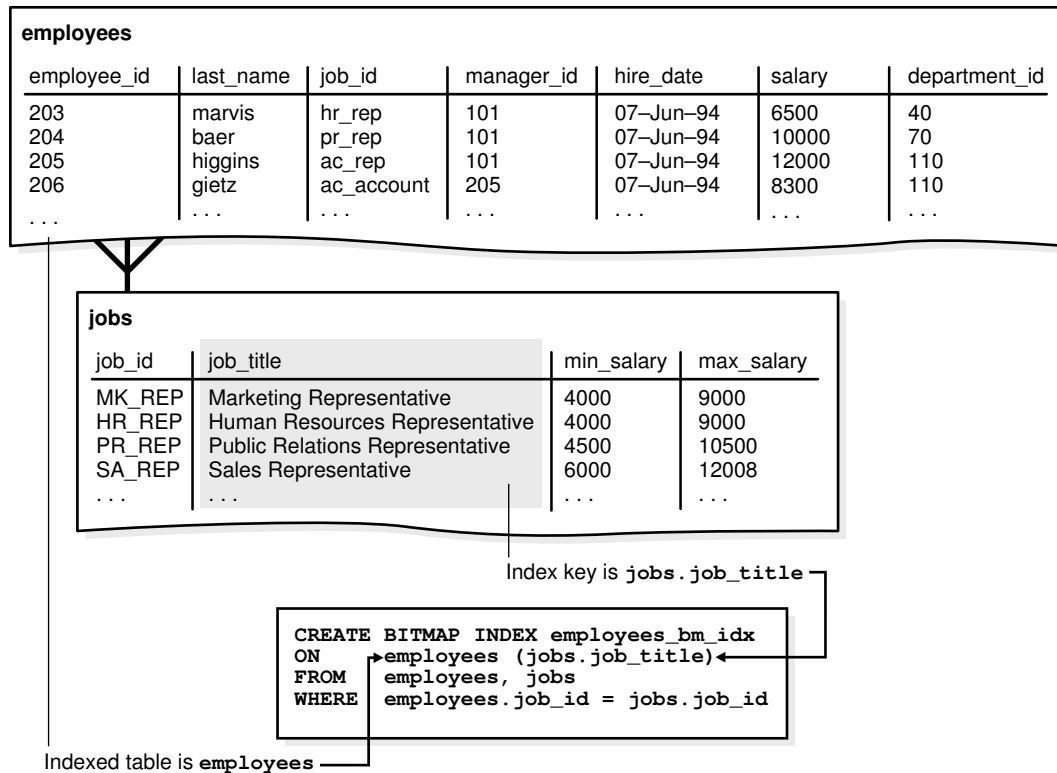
employees

| employee_id | last_name | job_id | manager_id | hire_date | salary | department_id |
|---|---|---|---|---|---|---|
| 203 | marvis | hr_rep | 101 | 07–Jun–94 | 6500 | 40 |
| 204 | baer | pr_rep | 101 | 07–Jun–94 | 10000 | 70 |
| 205 | higgins | ac_rep | 101 | 07–Jun–94 | 12000 | 110 |
| 206 | gietz | ac_account | 205 | 07–Jun–94 | 8300 | 110 |
| . . . | . . . | . . . | . . . | . . . | . . . | . . . |

jobs

| job_id | job_title | min_salary | max_salary |
|---|---|---|---|
| MK_REP | Marketing Representative | 4000 | 9000 |
| HR_REP | Human Resources Representative | 4000 | 9000 |
| PR_REP | Public Relations Representative | 4500 | 10500 |
| SA_REP | Sales Representative | 6000 | 12008 |
| . . . | . . . | . . . | . . . |

Index key is jobs.job_title

CREATE BITMAP INDEX employees_bm_idx
ON employees (jobs.job_title)
FROM employees, jobs
WHERE employees.job_id = jobs.job_id

Indexed table is employees